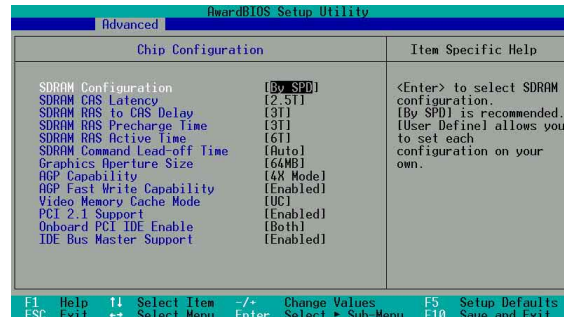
AwardBIOS Setup Utility
Advanced

Chip Configuration

SDRAM Configuration [By SPD]
SDRAM CAS Latency [2.5T]
SDRAM RAS to CAS Delay [3T]
SDRAM RAS Precharge Time [3T]
SDRAM RAS Active Time [6T]
SDRAM Command Lead-off Time [Auto]
Graphics Aperture Size [64MB]
AGP Capability [4X Mode]
AGP Fast Write Capability [Enabled]
Video Memory Cache Mode [UC]
PCI 2.1 Support [Enabled]
Onboard PCI IDE Enable [Both]
IDE Bus Master Support [Enabled]

Item Specific Help

<Enter> to select SDRAM configuration. [By SPD] is recommended. [User Define] allows you to set each configuration on your own.

F1 Help ↑↓ Select Item -/+ Change Values F5 Setup Defaults
ESC Exit ↔ Select Menu Enter Select ► Sub-Menu F10 Save and Exit